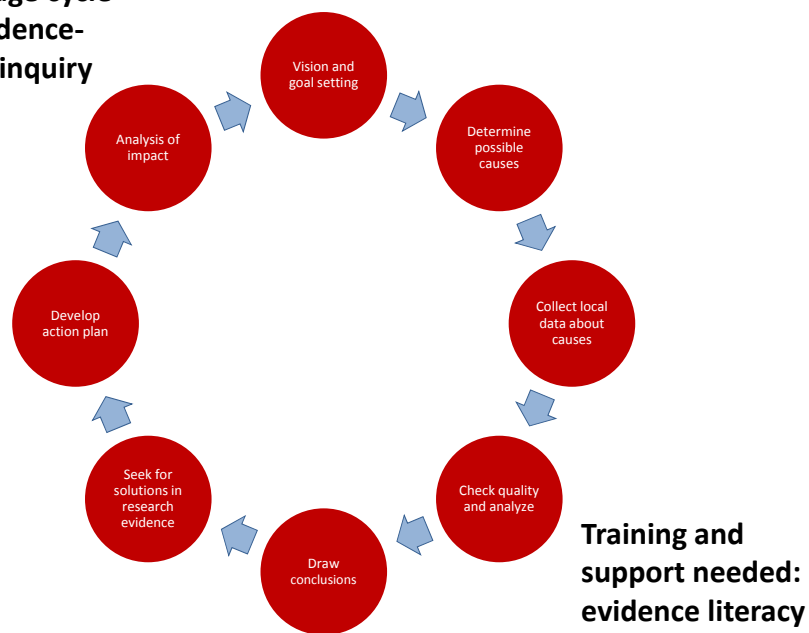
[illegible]ge cycle
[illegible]dence-
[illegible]inquiry

Vision and goal setting

Determine possible causes

Collect local data about causes

Check quality and analyze

Draw conclusions

Seek for solutions in research evidence

Develop action plan

Analysis of impact

Training and support needed: evidence literacy